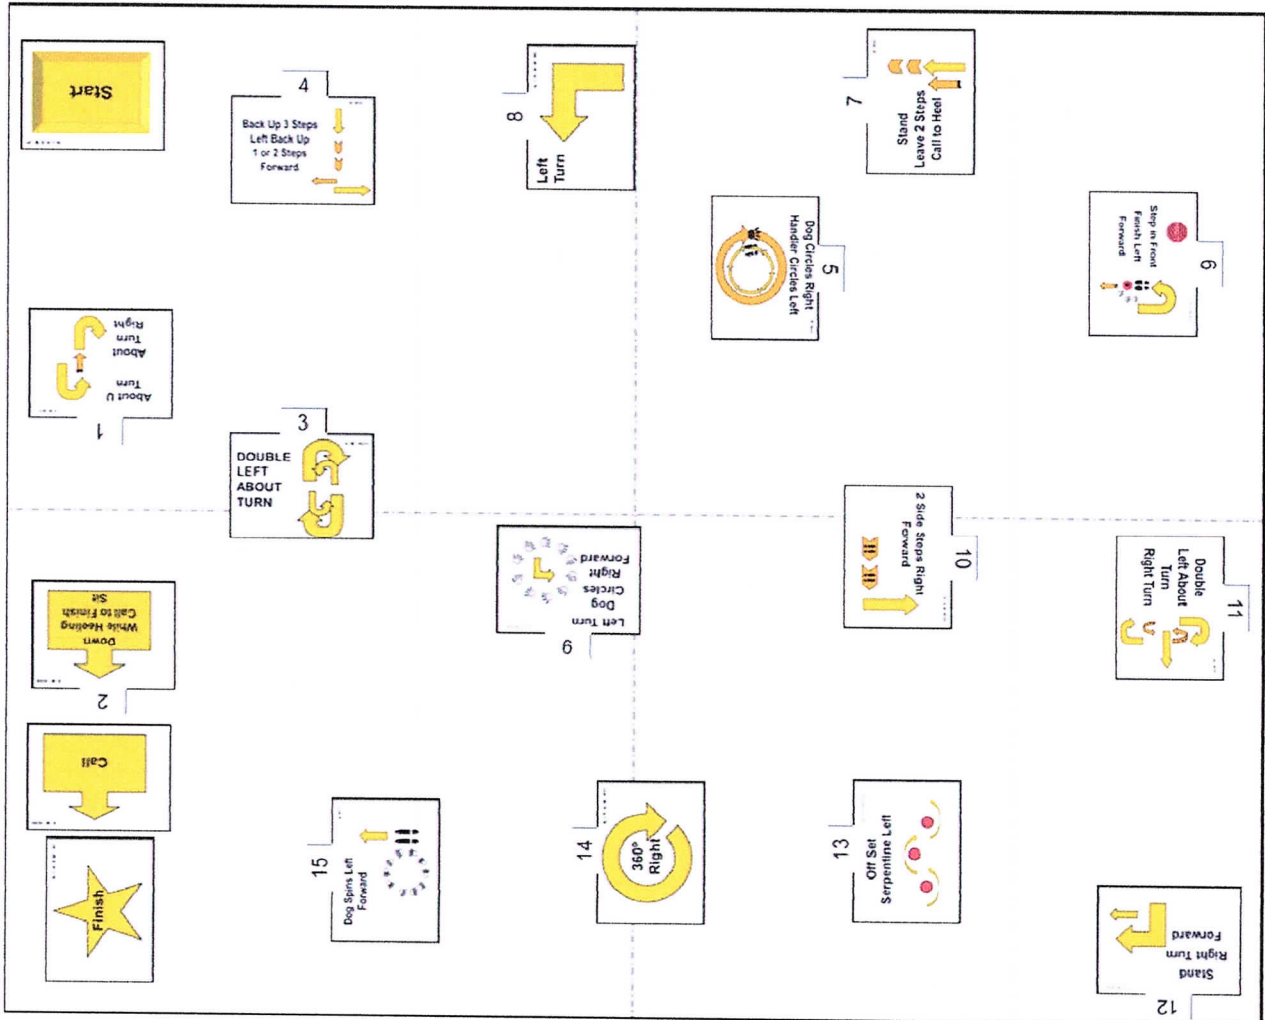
Start

4
Back Up 3 Steps
Left Back Up
1 or 2 Steps
Forward

8
Left Turn

7
Stand
Leave 2 Steps
Call to Heel

5
Dog Circles Right
Handler Circles Left

6
Step in Front
Finish Left
Forward

1
About U Turn
About Turn Right

3
DOUBLE LEFT ABOUT TURN

9
Left Turn
Dog Circles Right
Forward

10
2 Side Steps Right
Forward

11
Double Left About Turn
Right Turn

2
Down While Heeling
Call to Finish
Sit

Call

Finish

15
Dog Spins Left
Forward

14
360° Right

13
Off Set Serpentine Left

12
Stand
Right Turn
Forward